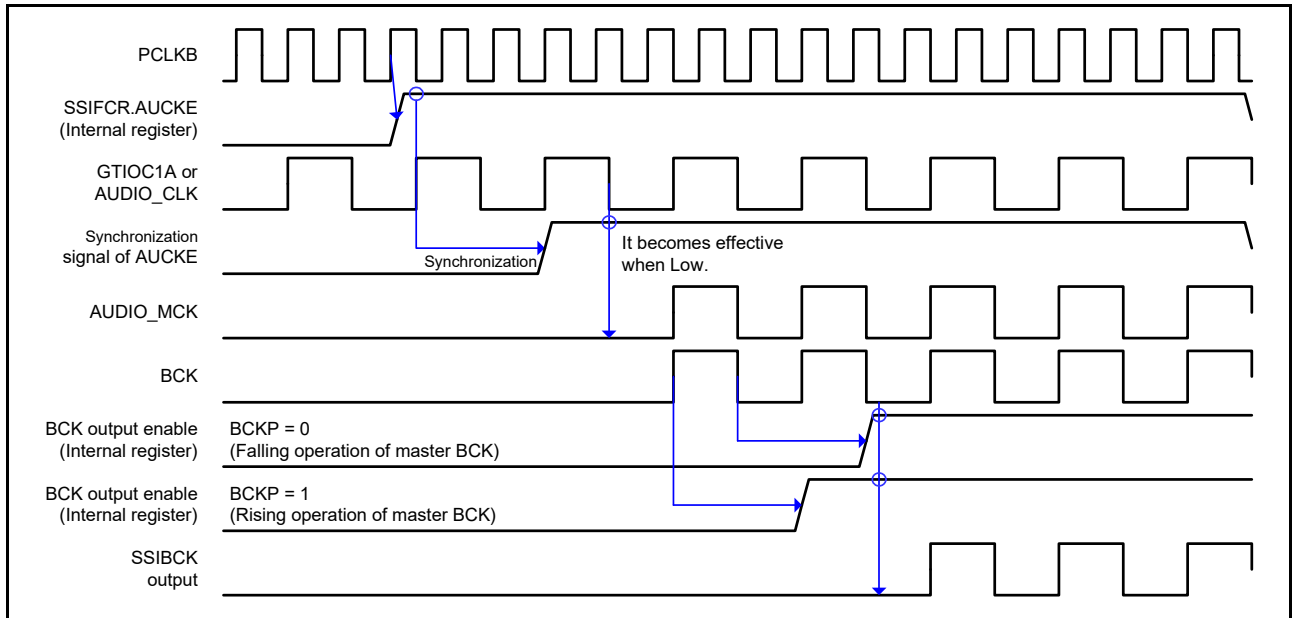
PCLKB

SSIFCR.AUCKE (Internal register)

GTIOC1A or AUDIO_CLK

Synchronization signal of AUCKE

Synchronization

It becomes effective when Low.

AUDIO_MCK

BCK

BCK output enable (Internal register)

BCKP = 0 (Falling operation of master BCK)

BCK output enable (Internal register)

BCKP = 1 (Rising operation of master BCK)

SSIBCK output